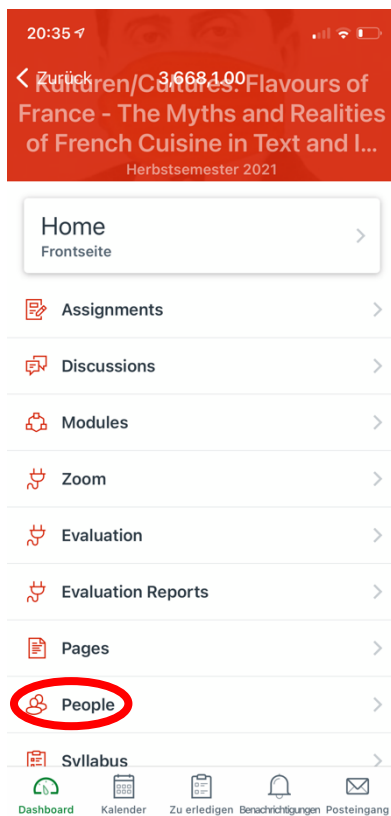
20:35

Zurück 3,668,1.00

Kulturen/Cultures: Flavours of France - The Myths and Realities of French Cuisine in Text and I...

Herbstsemester 2021

Home
Frontseite

Assignments

Discussions

Modules

Zoom

Evaluation

Evaluation Reports

Pages

People

Syllabus

Dashboard Kalender Zu erledigen Benachrichtigungen Posteingang